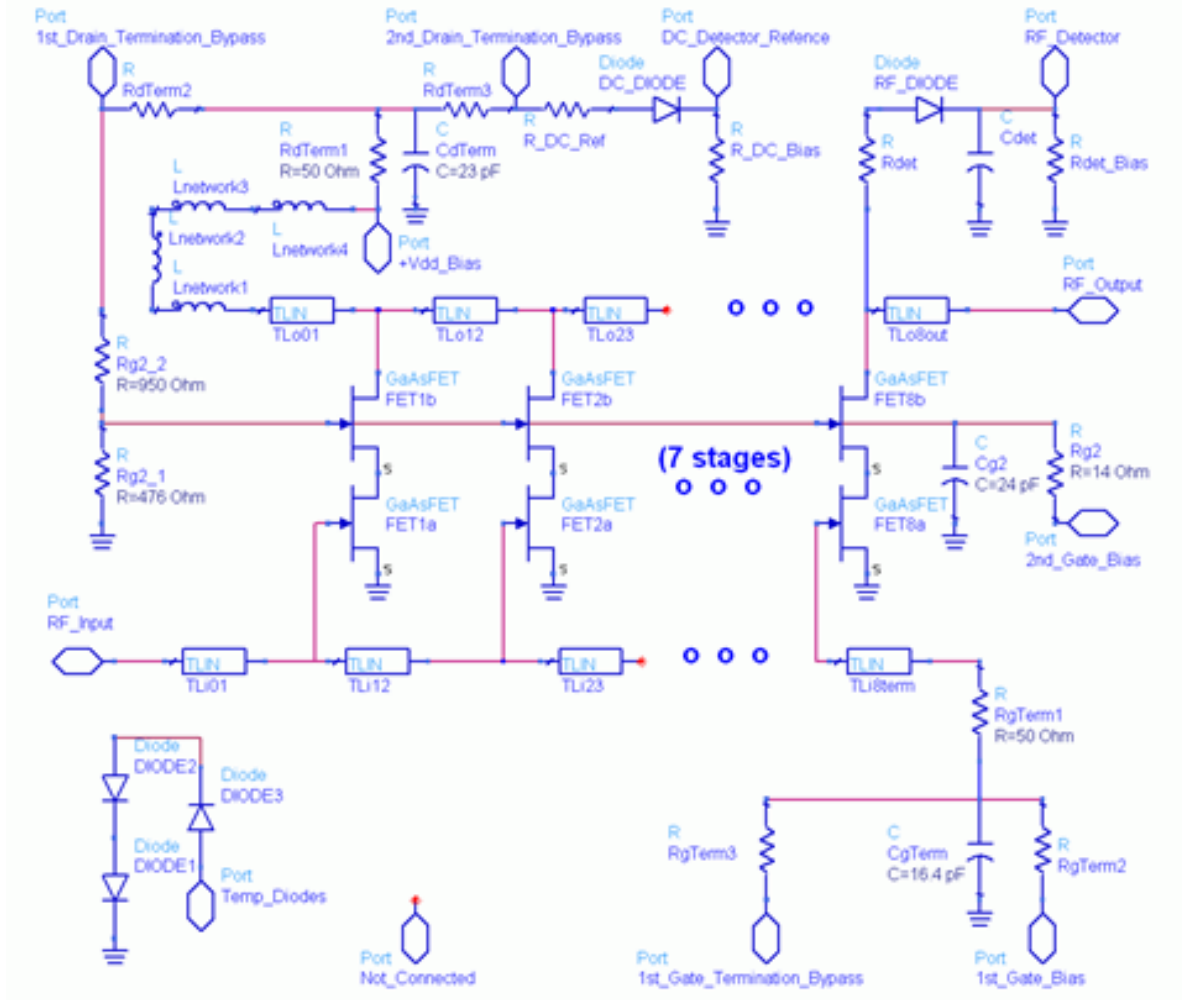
Port
1st_Drain_Termination_Bypass

Port
2nd_Drain_Termination_Bypass

Port
DC_Detector_Refence

Port
RF_Detector

R
RdTerm2

R
RdTerm3

R
R_DC_Ref

Diode
DC_DIODE

R
R_DC_Bias

Diode
RF_DIODE

C
Cdet

R
Rdet

R
Rdet_Bias

R
RdTerm1
R=50 Ohm

C
CdTerm
C=23 pF

L
Lnetwork3

L
Lnetwork2

L
Lnetwork4

Port
+Vdd_Bias

L
Lnetwork1

TLIN
TLo01

TLIN
TLo12

TLIN
TLo23

TLIN
TLo8out

Port
RF_Output

R
Rg2_2
R=950 Ohm

GaAsFET
FET1b

GaAsFET
FET2b

GaAsFET
FET8b

R
Rg2_1
R=476 Ohm

S

S

(7 stages)

S

C
Cg2
C=24 pF

R
Rg2
R=14 Ohm

GaAsFET
FET1a

GaAsFET
FET2a

GaAsFET
FET8a

Port
2nd_Gate_Bias

S

S

S

Port
RF_Input

TLIN
TLi01

TLIN
TLi12

TLIN
TLi23

TLIN
TLi8term

R
RgTerm1
R=50 Ohm

Diode
DIODE2

Diode
DIODE3

Diode
DIODE1

Port
Temp_Diodes

R
RgTerm3

C
CgTerm
C=16.4 pF

R
RgTerm2

Port
Not_Connected

Port
1st_Gate_Termination_Bypass

Port
1st_Gate_Bias